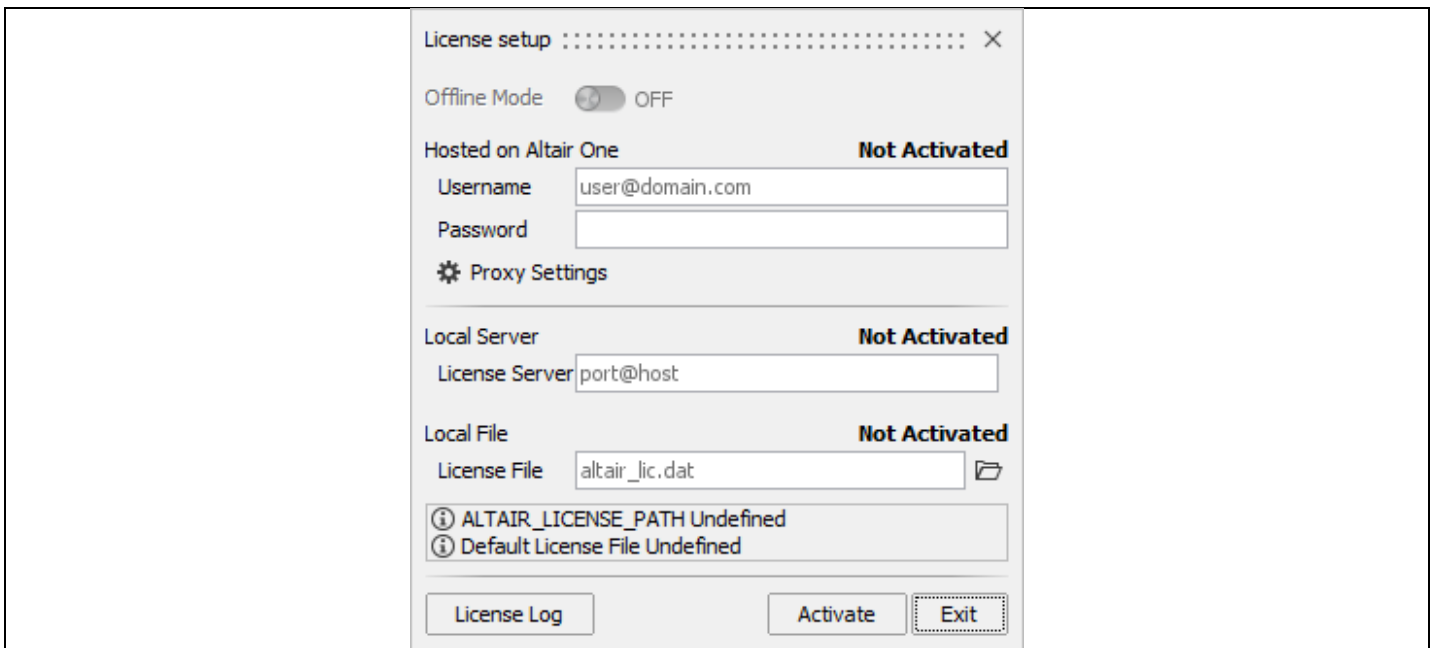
License setup ×

Offline Mode OFF

Hosted on Altair One **Not Activated**

Username user@domain.com

Password

Proxy Settings

Local Server **Not Activated**

License Server port@host

Local File **Not Activated**

License File altair_lic.dat

ⓘ ALTAIR_LICENSE_PATH Undefined
ⓘ Default License File Undefined

License Log

Activate

Exit